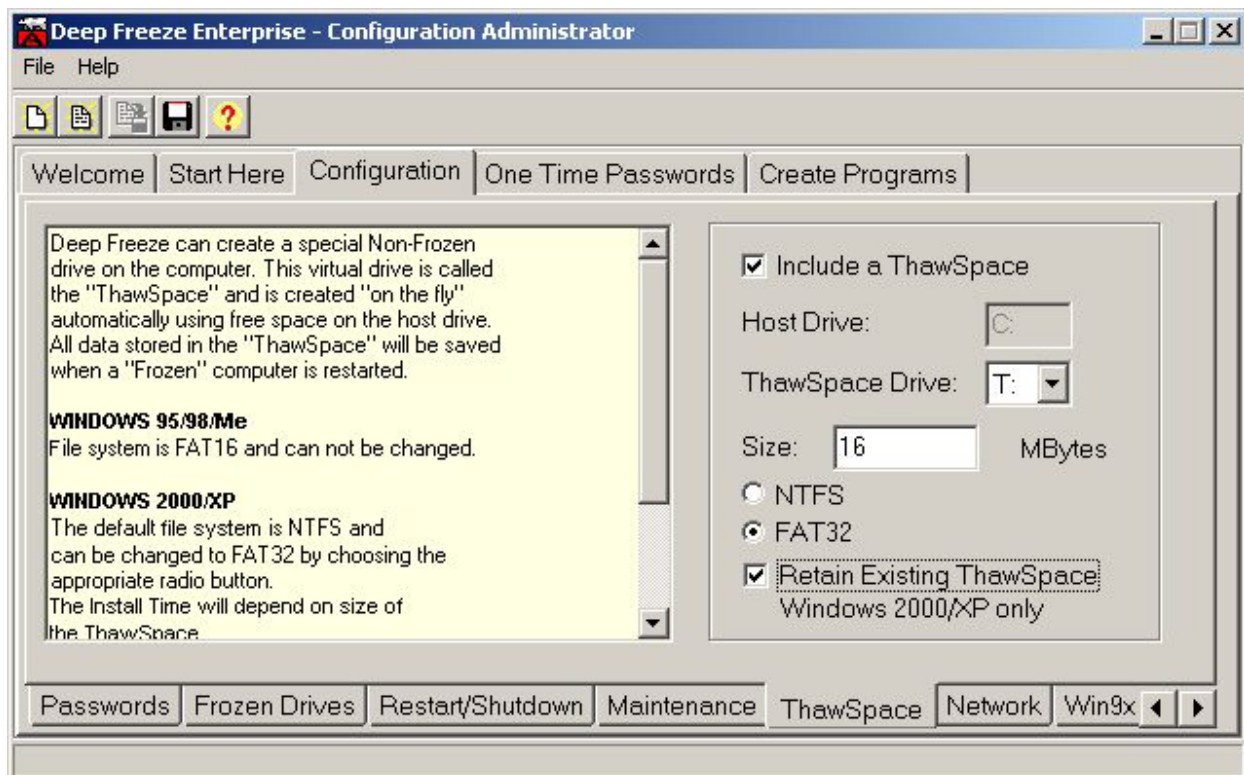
Deep Freeze Enterprise - Configuration Administrator

File Help

Welcome | Start Here | Configuration | One Time Passwords | Create Programs

Deep Freeze can create a special Non-Frozen drive on the computer. This virtual drive is called the "ThawSpace" and is created "on the fly" automatically using free space on the host drive. All data stored in the "ThawSpace" will be saved when a "Frozen" computer is restarted.

WINDOWS 95/98/Me
File system is FAT16 and can not be changed.

WINDOWS 2000/XP
The default file system is NTFS and can be changed to FAT32 by choosing the appropriate radio button.
The Install Time will depend on size of the ThawSpace

Include a ThawSpace

Host Drive: C:

ThawSpace Drive: T:

Size: 16 MBytes

NTFS

FAT32

Retain Existing ThawSpace
Windows 2000/XP only

Passwords | Frozen Drives | Restart/Shutdown | Maintenance | ThawSpace | Network | Win9x